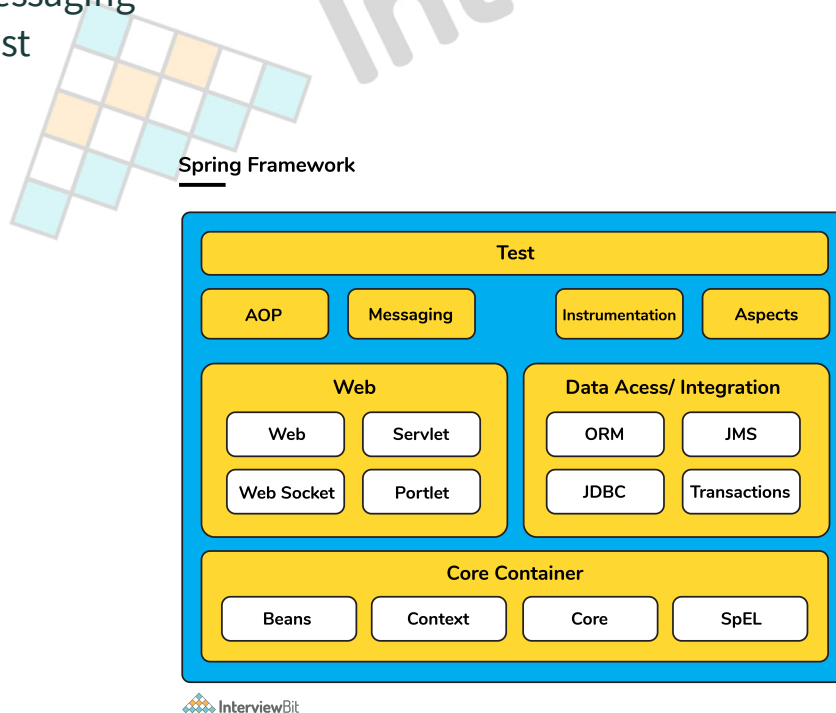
essaging
st

Spring Framework

Test

AOP

Messaging

Instrumentation

Aspects

Web

Web

Servlet

Web Socket

Portlet

Data Acess/ Integration

ORM

JMS

JDBC

Transactions

Core Container

Beans

Context

Core

SpEL

InterviewBit